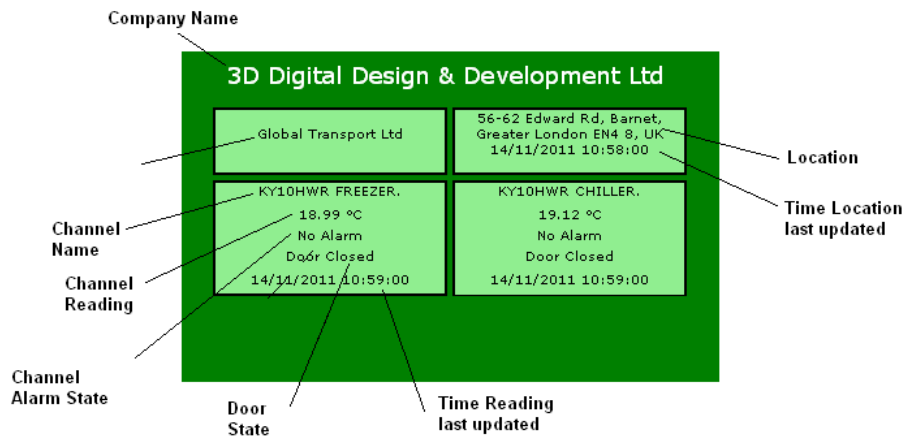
Company Name

3D Digital Design & Development Ltd

Global Transport Ltd

56-62 Edward Rd, Barnet, Greater London EN4 8, UK
14/11/2011 10:58:00

Location

Time Location last updated

KY10HWR FREEZER.
18.99 ºC
No Alarm
Door Closed
14/11/2011 10:59:00

KY10HWR CHILLER.
19.12 ºC
No Alarm
Door Closed
14/11/2011 10:59:00

Channel Name

Channel Reading

Channel Alarm State

Door State

Time Reading last updated